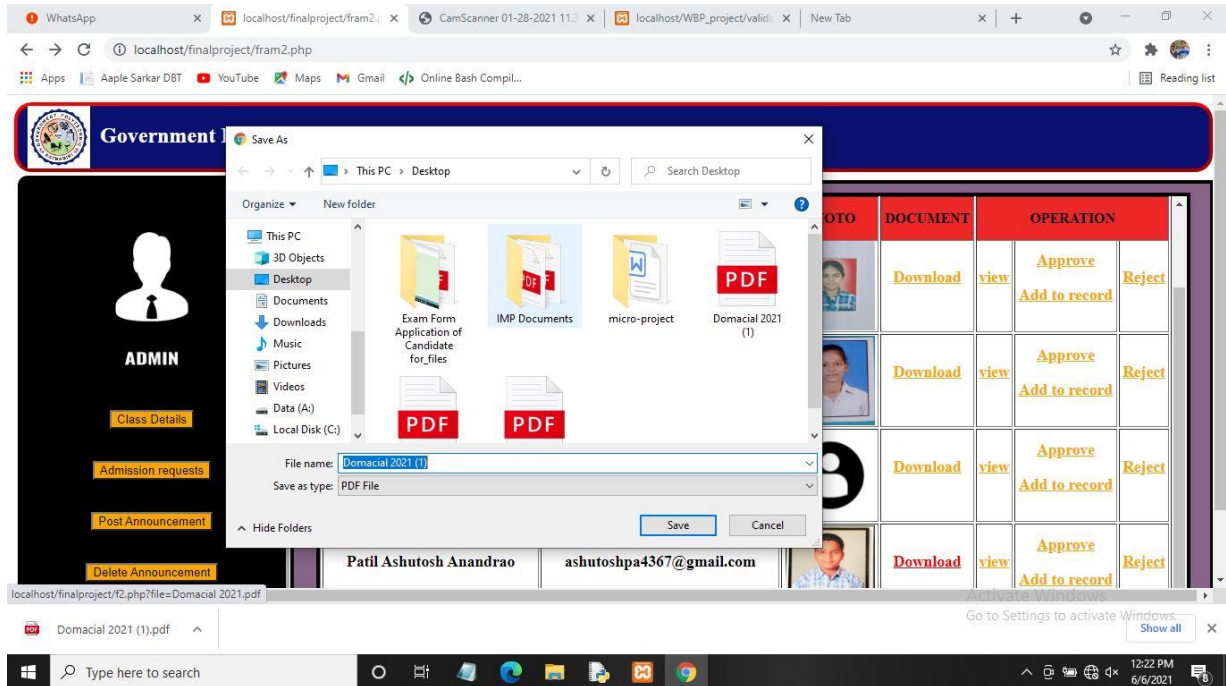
WhatsApp | localhost/finalproject/fram2.p | CamScanner 01-28-2021 11.3 | localhost/WBP_project/valid | New Tab

localhost/finalproject/fram2.php

Apps | Aaple Sarkar DBT | YouTube | Maps | Gmail | Online Bash Compil... | Reading list

Government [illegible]

Save As

This PC › Desktop

Search Desktop

Organize ▾ | New folder

This PC
3D Objects
Desktop
Documents
Downloads
Music
Pictures
Videos
Data (A:)
Local Disk (C:)

Exam Form Application of Candidate for_files

IMP Documents

micro-project

PDF
Domacial 2021 (1)

PDF

PDF

File name: Domacial 2021 (1)

Save as type: PDF File

Hide Folders

Save | Cancel

ADMIN

Class Details

Admission requests

Post Announcement

Delete Announcement

| OTO | DOCUMENT | OPERATION | |
|---|---|---|---|
| | Download | view | Approve Add to record | Reject |
| | Download | view | Approve Add to record | Reject |
| | Download | view | Approve Add to record | Reject |
| | Download | view | Approve Add to record | Reject |

Patil Ashutosh Anandrao | ashutoshpa4367@gmail.com

localhost/finalproject/f2.php?file=Domacial 2021.pdf

Activate Windows
Go to Settings to activate Windows.

Domacial 2021 (1).pdf

Show all

Type here to search

12:22 PM
6/6/2021